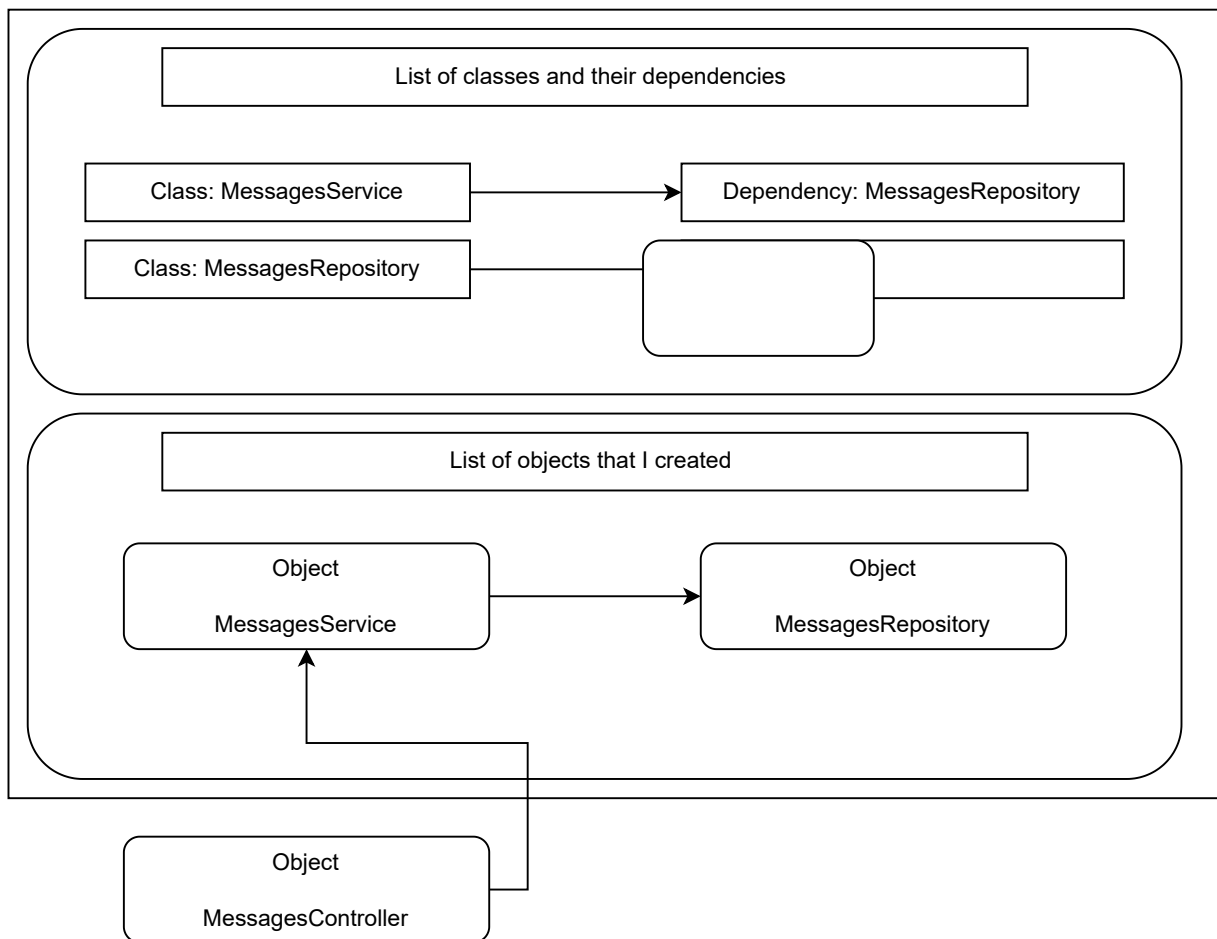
List of classes and their dependencies

Class: MessagesService

Dependency: MessagesRepository

Class: MessagesRepository

List of objects that I created

Object

MessagesService

Object

MessagesRepository

Object

MessagesController